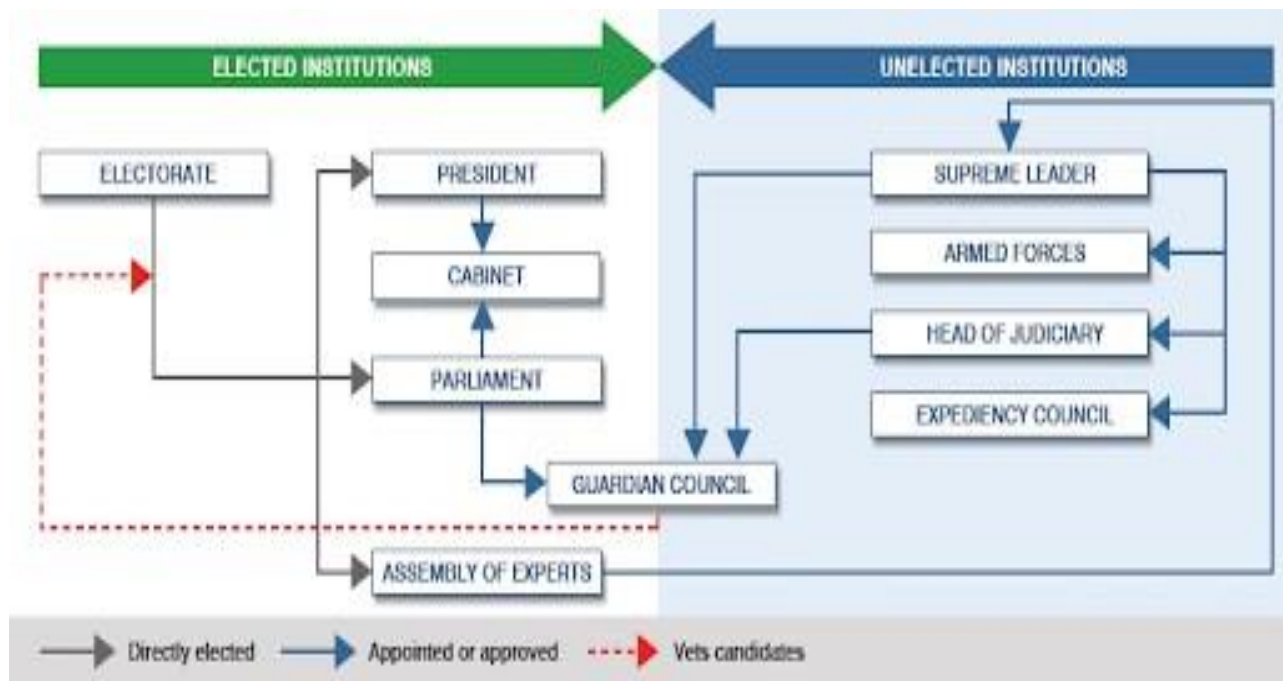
ELECTED INSTITUTIONS

UNELECTED INSTITUTIONS

ELECTORATE

PRESIDENT

CABINET

PARLIAMENT

SUPREME LEADER

ARMED FORCES

HEAD OF JUDICIARY

EXPEDIENCY COUNCIL

GUARDIAN COUNCIL

ASSEMBLY OF EXPERTS

Directly elected

Appointed or approved

Vets candidates